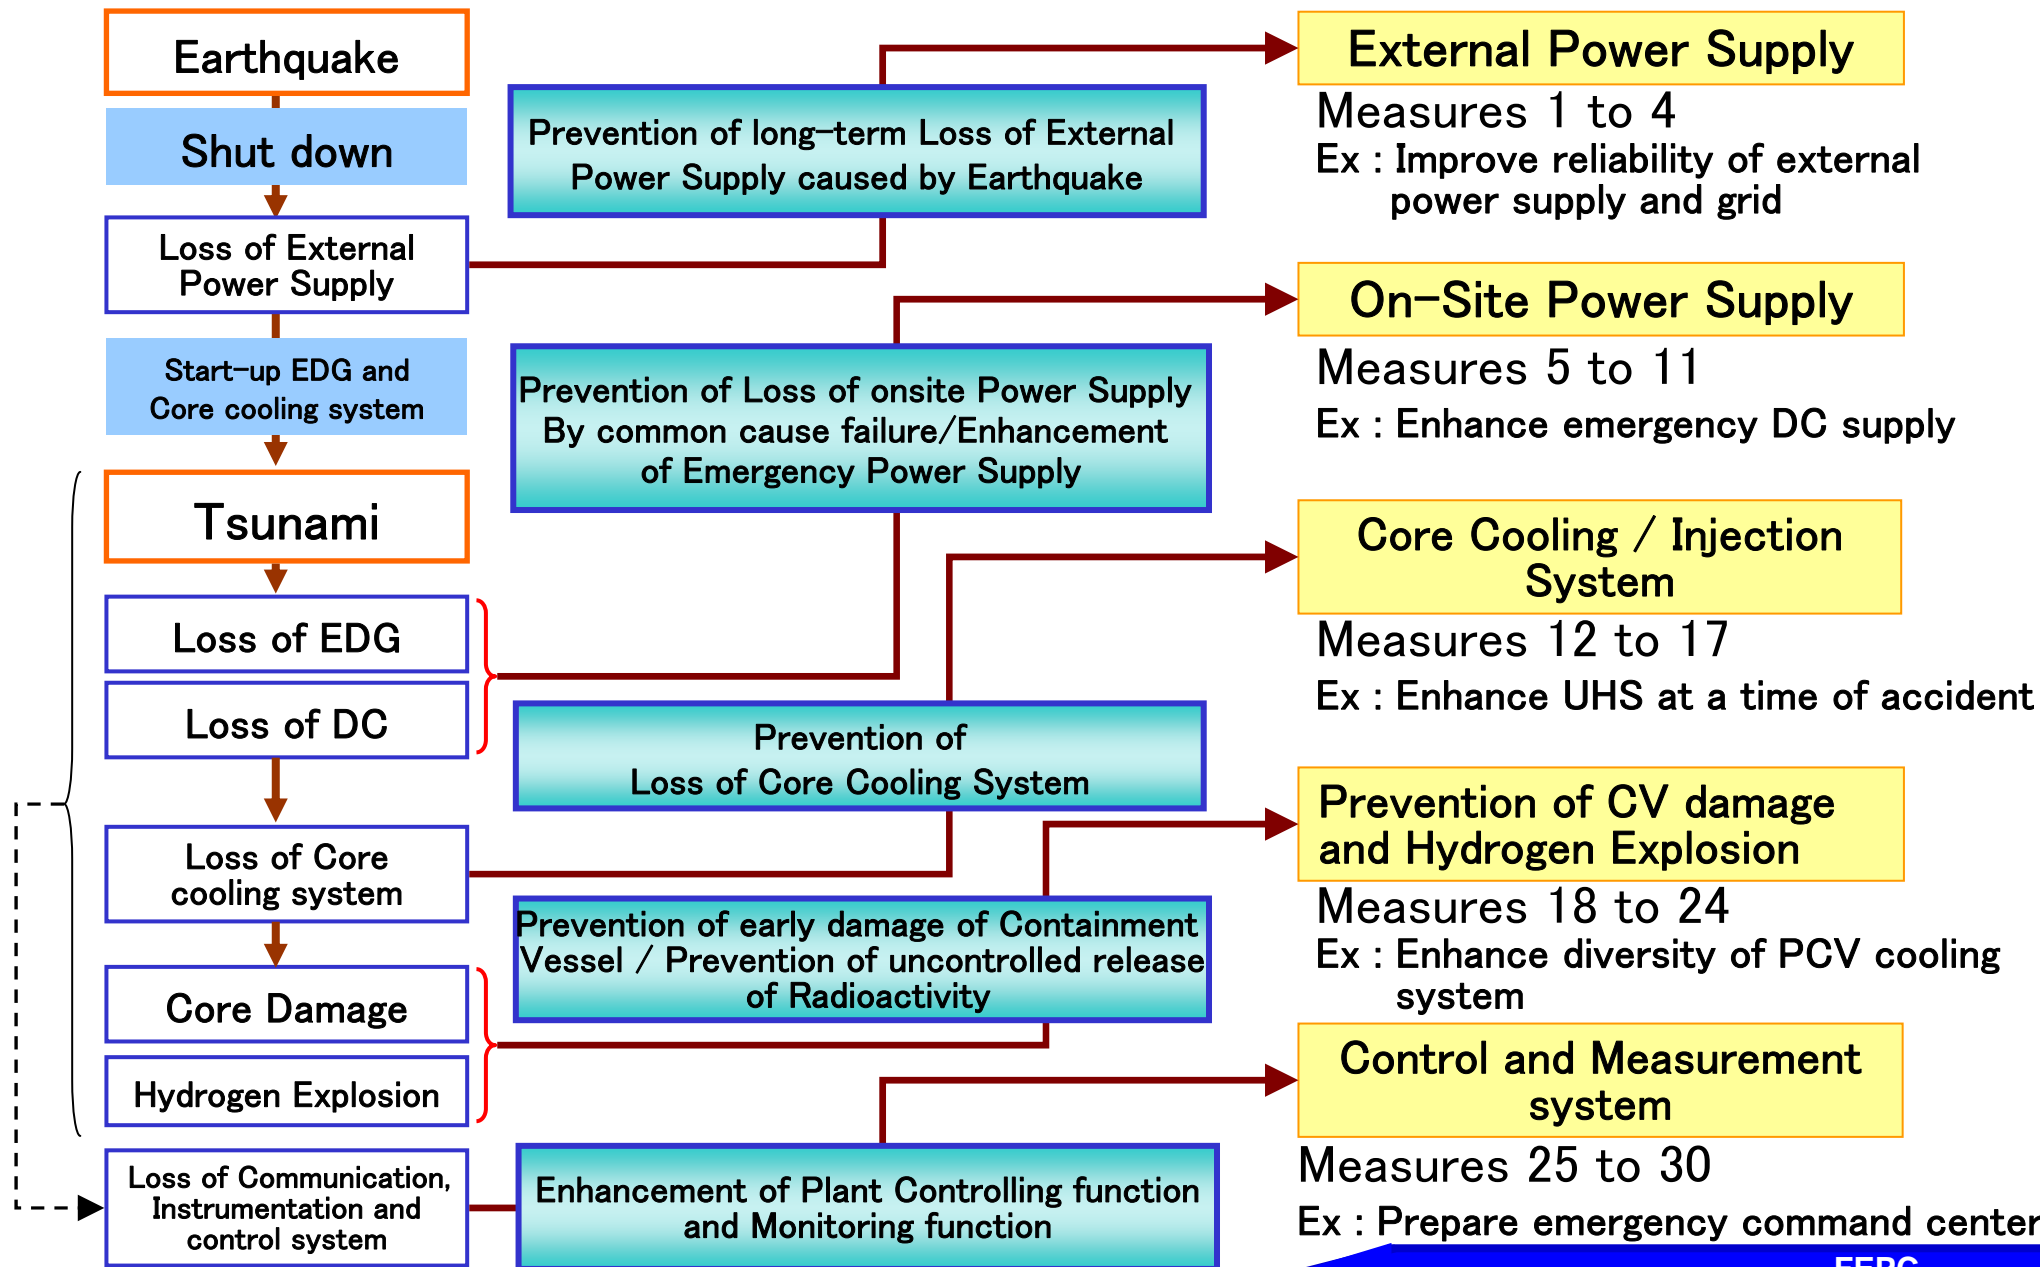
Earthquake

Shut down

Loss of External Power Supply

Start-up EDG and Core cooling system

Tsunami

Loss of EDG

Loss of DC

Loss of Core cooling system

Core Damage

Hydrogen Explosion

Loss of Communication, Instrumentation and control system

Prevention of long-term Loss of External Power Supply caused by Earthquake

Prevention of Loss of onsite Power Supply By common cause failure/Enhancement of Emergency Power Supply

Prevention of Loss of Core Cooling System

Prevention of early damage of Containment Vessel / Prevention of uncontrolled release of Radioactivity

Enhancement of Plant Controlling function and Monitoring function

External Power Supply

Measures 1 to 4

Ex : Improve reliability of external power supply and grid

On-Site Power Supply

Measures 5 to 11

Ex : Enhance emergency DC supply

Core Cooling / Injection System

Measures 12 to 17

Ex : Enhance UHS at a time of accident

Prevention of CV damage and Hydrogen Explosion

Measures 18 to 24

Ex : Enhance diversity of PCV cooling system

Control and Measurement system

Measures 25 to 30

Ex : Prepare emergency command center

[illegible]